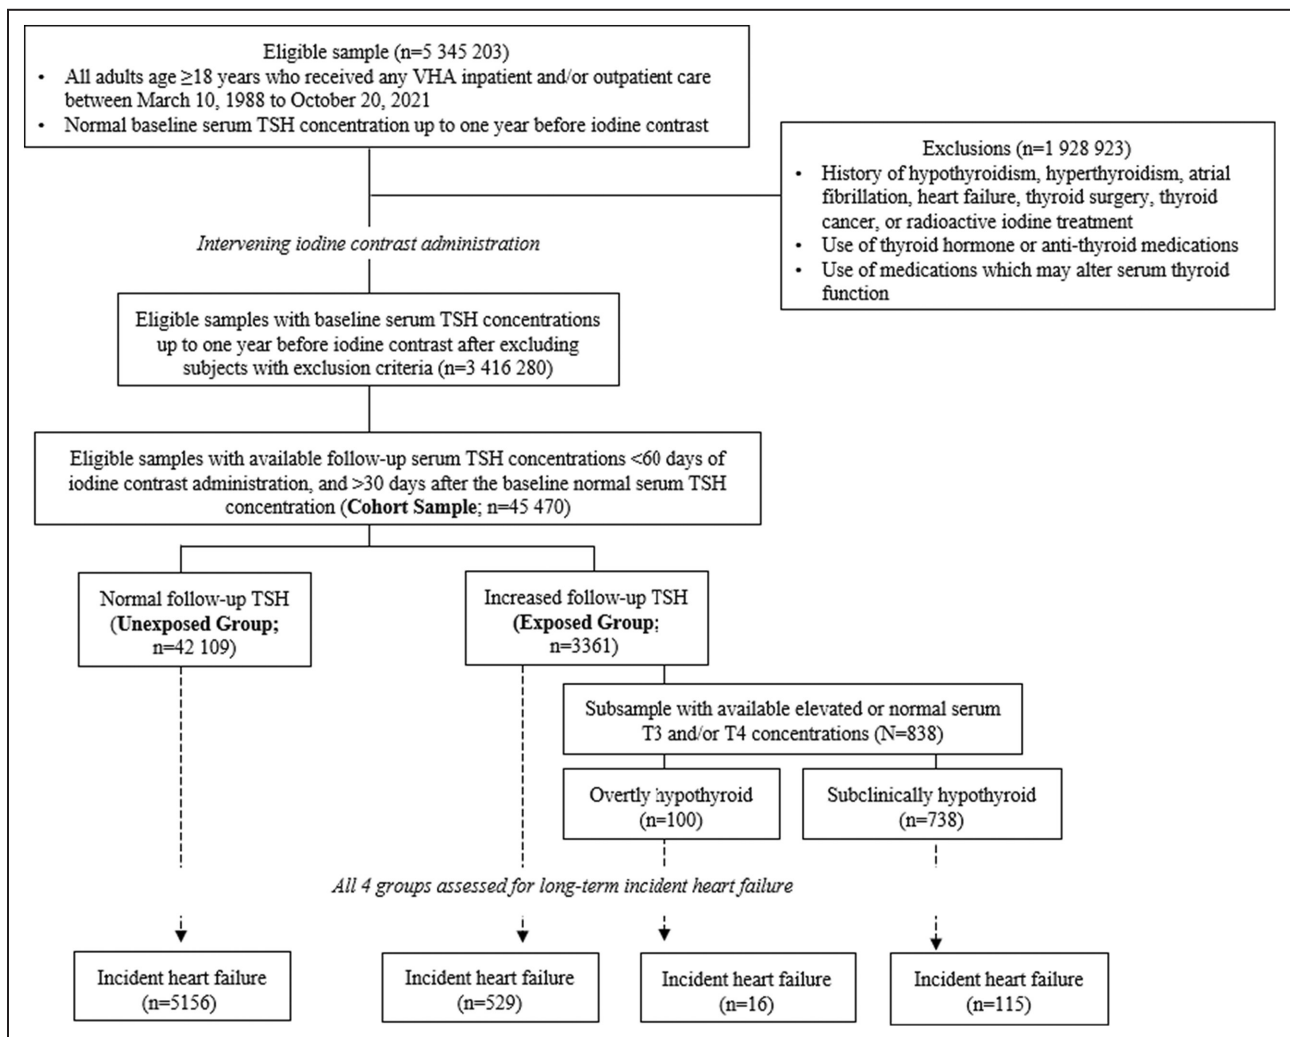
Eligible sample (n=5 345 203)
- All adults age ≥18 years who received any VHA inpatient and/or outpatient care between March 10, 1988 to October 20, 2021
- Normal baseline serum TSH concentration up to one year before iodine contrast

Exclusions (n=1 928 923)
- History of hypothyroidism, hyperthyroidism, atrial fibrillation, heart failure, thyroid surgery, thyroid cancer, or radioactive iodine treatment
- Use of thyroid hormone or anti-thyroid medications
- Use of medications which may alter serum thyroid function

Intervening iodine contrast administration

Eligible samples with baseline serum TSH concentrations up to one year before iodine contrast after excluding subjects with exclusion criteria (n=3 416 280)

Eligible samples with available follow-up serum TSH concentrations <60 days of iodine contrast administration, and >30 days after the baseline normal serum TSH concentration (**Cohort Sample**; n=45 470)

Normal follow-up TSH (**Unexposed Group;** n=42 109)

Increased follow-up TSH (**Exposed Group;** n=3361)

Subsample with available elevated or normal serum T3 and/or T4 concentrations (N=838)

Overtly hypothyroid (n=100)

Subclinically hypothyroid (n=738)

All 4 groups assessed for long-term incident heart failure

Incident heart failure (n=5156)

Incident heart failure (n=529)

Incident heart failure (n=16)

Incident heart failure (n=115)